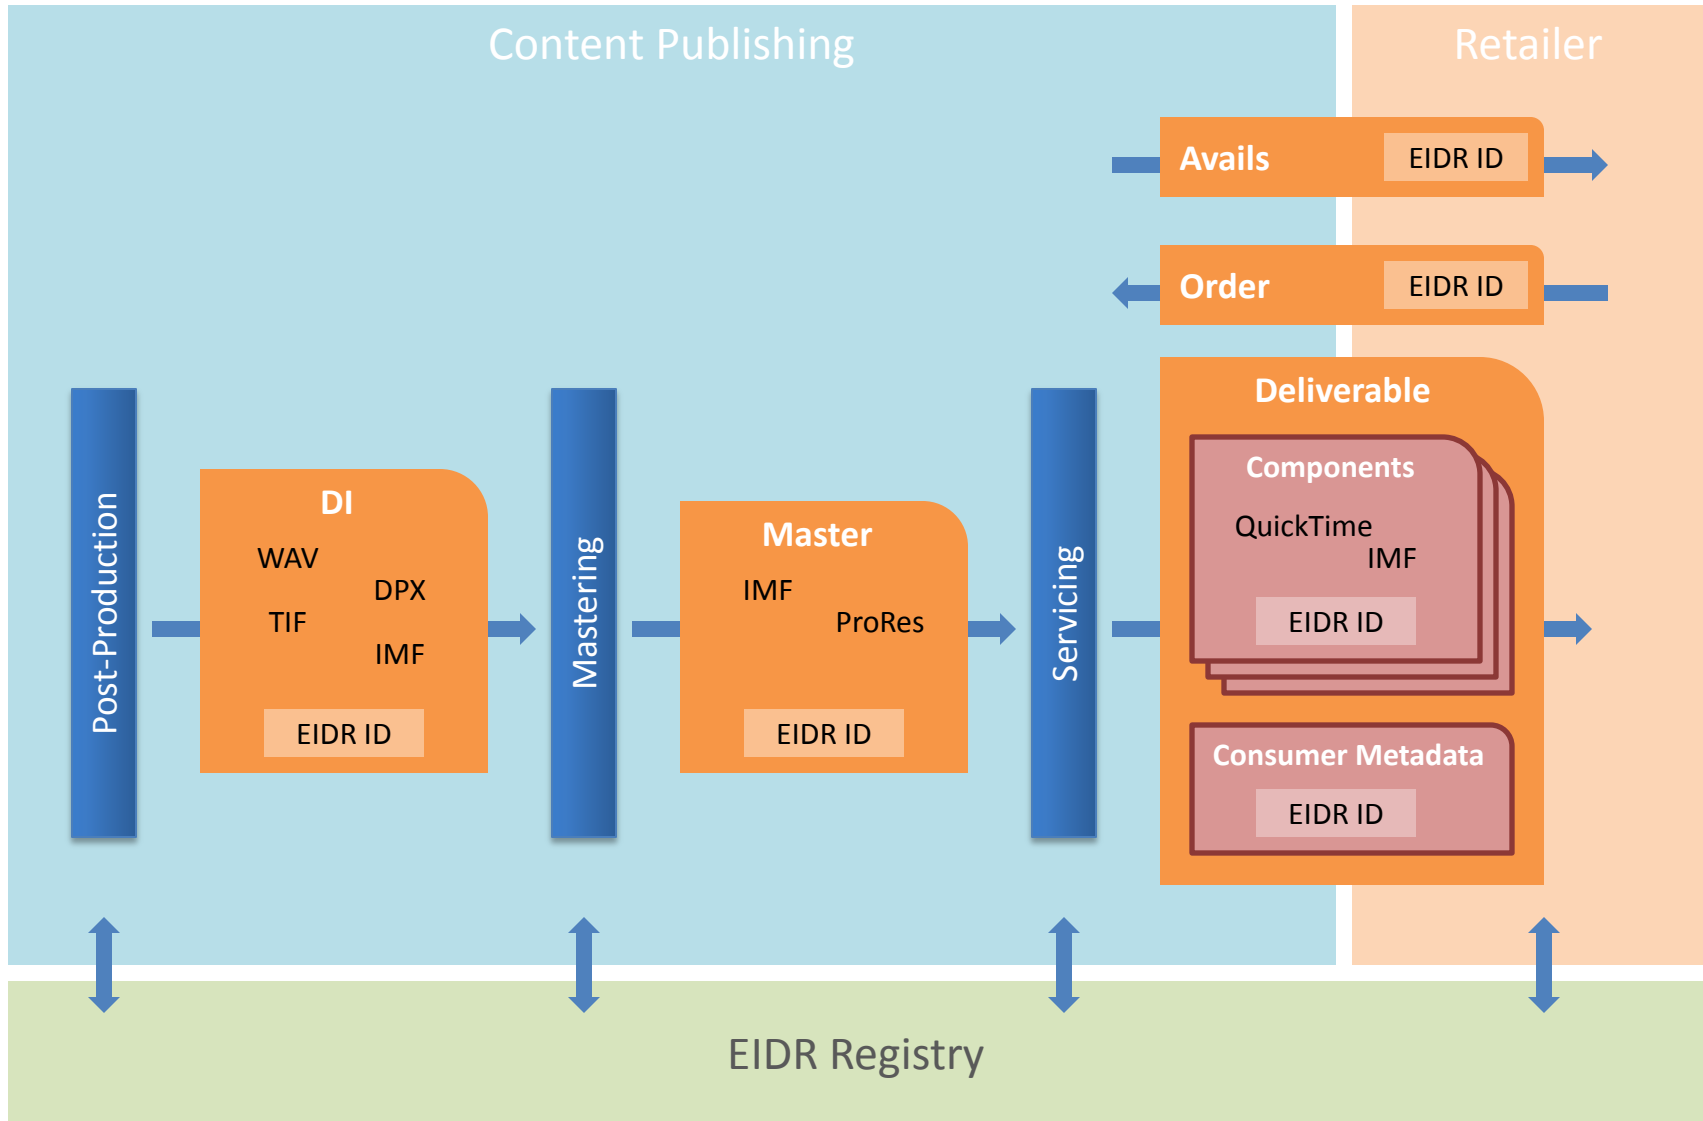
Content Publishing

Retailer

Avails EIDR ID

Order EIDR ID

Post-Production

DI
WAV
DPX
TIF
IMF
EIDR ID

Mastering

Master
IMF
ProRes
EIDR ID

Servicing

Deliverable

Components
QuickTime
IMF
EIDR ID

Consumer Metadata
EIDR ID

EIDR Registry